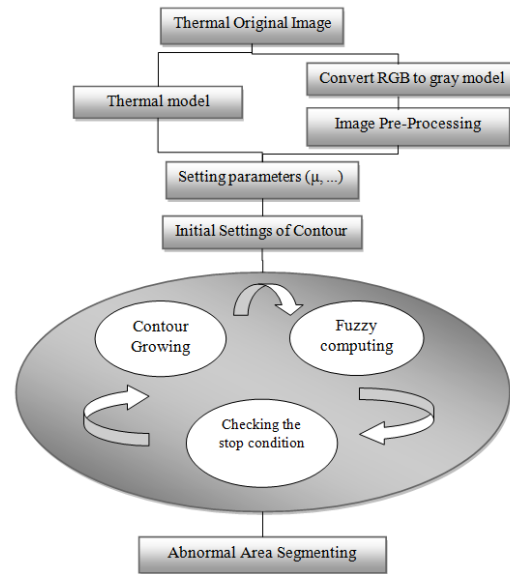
Thermal Original Image

Thermal model

Convert RGB to gray model

Image Pre-Processing

Setting parameters (μ, ...)

Initial Settings of Contour

Contour Growing

Fuzzy computing

Checking the stop condition

Abnormal Area Segmenting